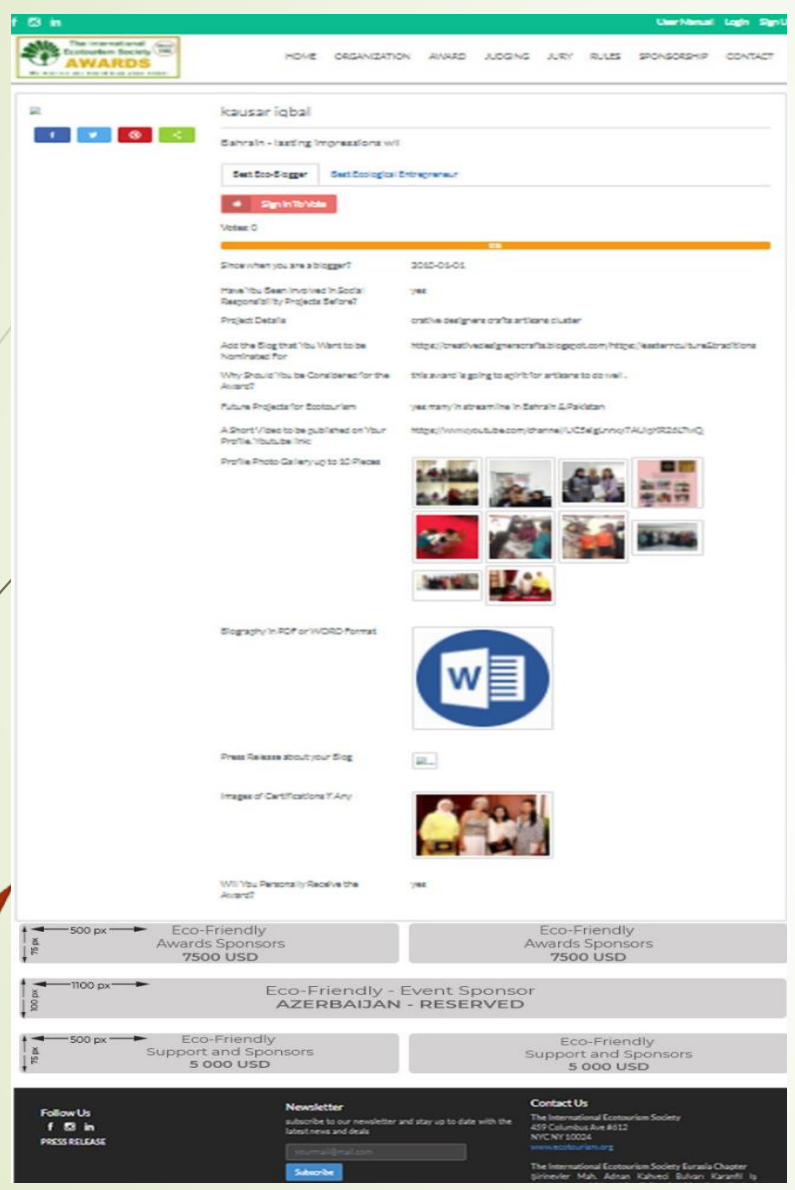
f in

User Manual Login Sign Up

The International Ecotourism Society AWARDS

HOME ORGANIZATION AWARD JUDGING JURY RULES SPONSORSHIP CONTACT

kausar iqbal

Bahrain - lasting impressions wll

Best Eco-Blogger Best Ecological Entrepreneur

Sign In To Vote

Votes: 0

0%

| | |
|---|---|
| Since when you are a blogger? | 2010-01-01 |
| Have You Been Involved In Social Responsibility Projects Before? | yes |
| Project Details | crative designers crafts artisans cluster |
| Add the Blog that You Want to be Nominated for | https://creativedesignerscrafts.blogspot.com/https://easternculture&traditions |
| Why Should You be Considered for the Award? | this award is going to spirit for artisans to do well . |
| Future Projects for Ecotourism | yes many in streamline in Bahrain & Pakistan |
| A Short Video to be published on Your Profile, Youtube link | https://www.youtube.com/channel/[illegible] |
| Profile Photo Gallery up to 10 Pieces | |
| Biography in PDF or WORD Format | W |
| Press Release about your Blog | |
| Images of Certifications If Any | |
| Will You Personally Receive the Award? | yes |

500 px 75 px Eco-Friendly Awards Sponsors 7500 USD

Eco-Friendly Awards Sponsors 7500 USD

1100 px 100 px Eco-Friendly - Event Sponsor AZERBAIJAN - RESERVED

500 px 75 px Eco-Friendly Support and Sponsors 5 000 USD

Eco-Friendly Support and Sponsors 5 000 USD

Follow Us
f in
PRESS RELEASE

Newsletter
subscribe to our newsletter and stay up to date with the latest news and deals
yourmail@mail.com
Subscribe

Contact Us
The International Ecotourism Society
459 Columbus Ave #612
NYC NY 10024
www.ecotourism.org

The International Ecotourism Society Eurasia Chapter
Şirinevler Mah. Adnan Kahveci Bulvarı Karanfil İş